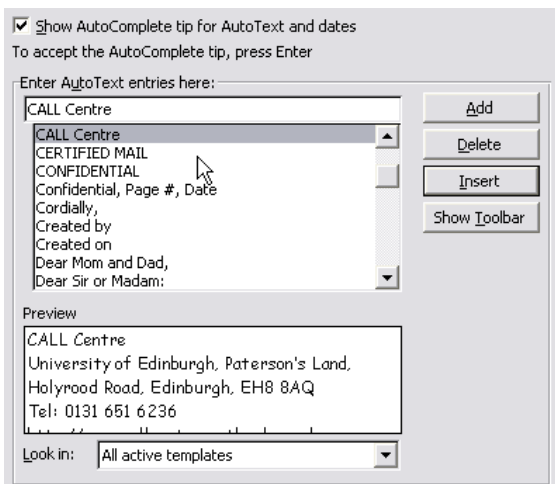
☑ Show AutoComplete tip for AutoText and dates
To accept the AutoComplete tip, press Enter

Enter AutoText entries here:
CALL Centre

CALL Centre
CERTIFIED MAIL
CONFIDENTIAL
Confidential, Page #, Date
Cordially,
Created by
Created on
Dear Mom and Dad,
Dear Sir or Madam:

Add
Delete
Insert
Show Toolbar

Preview
CALL Centre
University of Edinburgh, Paterson's Land,
Holyrood Road, Edinburgh, EH8 8AQ
Tel: 0131 651 6236
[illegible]

Look in: All active templates